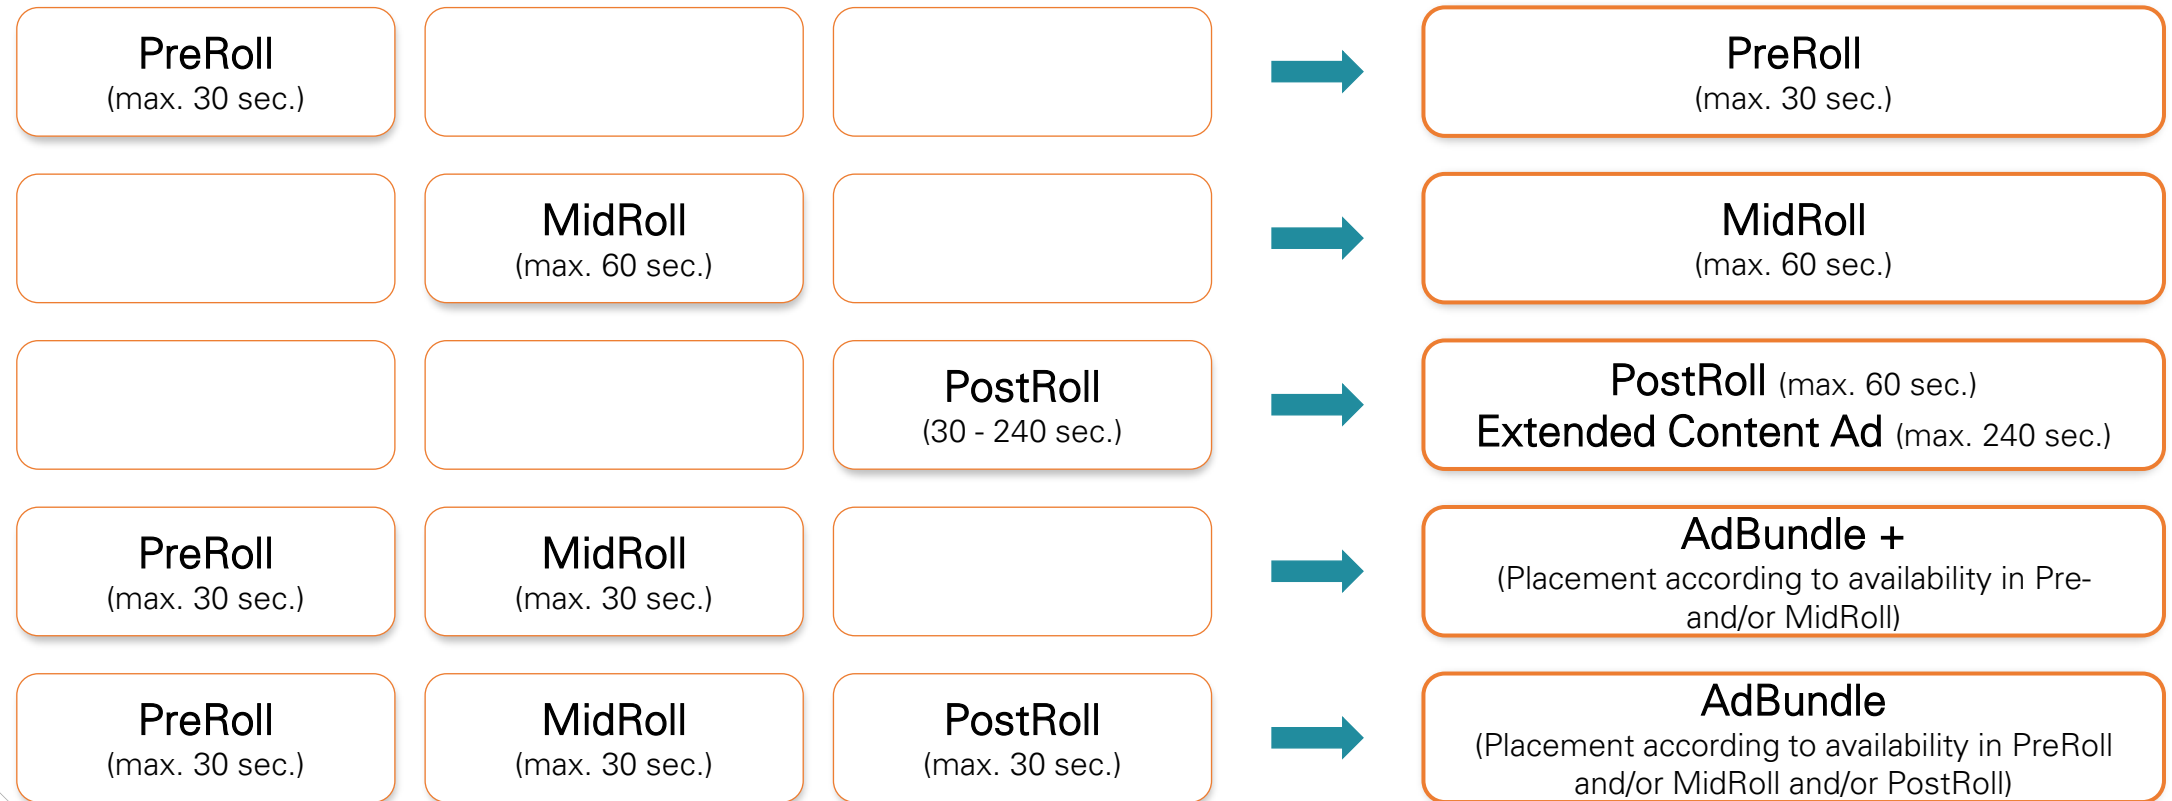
PreRoll
(max. 30 sec.)

PreRoll
(max. 30 sec.)

MidRoll
(max. 60 sec.)

MidRoll
(max. 60 sec.)

PostRoll
(30 - 240 sec.)

PostRoll (max. 60 sec.)
Extended Content Ad (max. 240 sec.)

PreRoll
(max. 30 sec.)

MidRoll
(max. 30 sec.)

AdBundle +
(Placement according to availability in Pre- and/or MidRoll)

PreRoll
(max. 30 sec.)

MidRoll
(max. 30 sec.)

PostRoll
(max. 30 sec.)

AdBundle
(Placement according to availability in PreRoll and/or MidRoll and/or PostRoll)